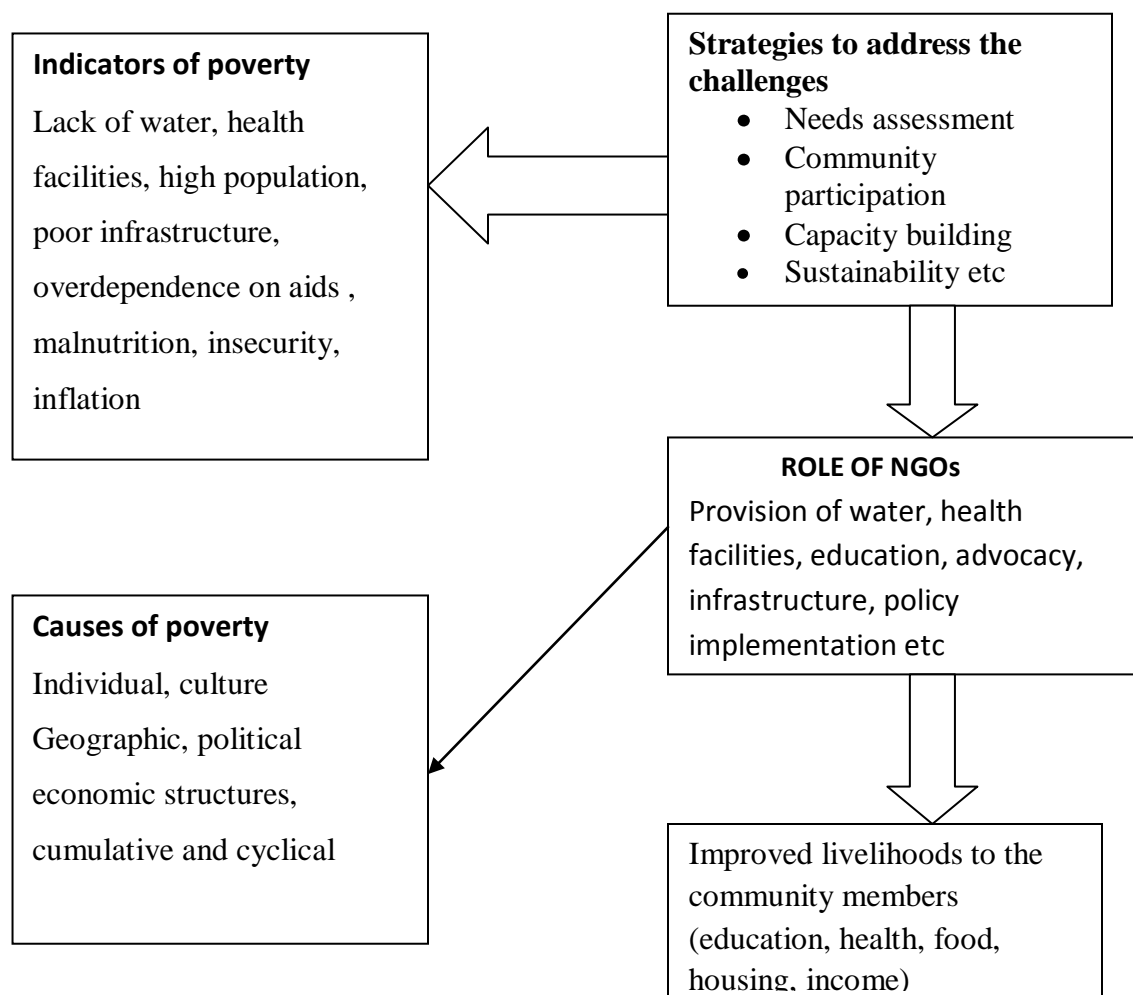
**Indicators of poverty**

Lack of water, health facilities, high population, poor infrastructure, overdependence on aids , malnutrition, insecurity, inflation

**Strategies to address the challenges**

- Needs assessment
- Community participation
- Capacity building
- Sustainability etc

**ROLE OF NGOs**

Provision of water, health facilities, education, advocacy, infrastructure, policy implementation etc

**Causes of poverty**

Individual, culture
Geographic, political
economic structures,
cumulative and cyclical

Improved livelihoods to the community members (education, health, food, housing, income)